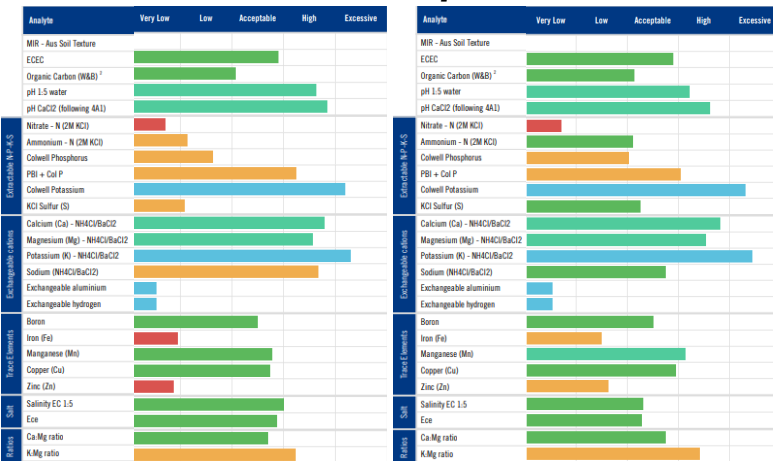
| | Analyte | Very Low | Low | Acceptable | High | Excessive |
|---|---|---|---|---|---|---|
| | MIR - Aus Soil Texture | | | | | |
| | ECEC | | | | | |
| | Organic Carbon (W&B) $^2$ | | | | | |
| | pH 1:5 water | | | | | |
| | pH CaCl2 (following 4A1) | | | | | |
| Extractable N-P-K-S | Nitrate - N (2M KCl) | | | | | |
| | Ammonium - N (2M KCl) | | | | | |
| | Colwell Phosphorus | | | | | |
| | PBI + Col P | | | | | |
| | Colwell Potassium | | | | | |
| | KCl Sulfur (S) | | | | | |
| Exchangeable cations | Calcium (Ca) - NH4Cl/BaCl2 | | | | | |
| | Magnesium (Mg) - NH4Cl/BaCl2 | | | | | |
| | Potassium (K) - NH4Cl/BaCl2 | | | | | |
| | Sodium (NH4Cl/BaCl2) | | | | | |
| | Exchangeable aluminium | | | | | |
| | Exchangeable hydrogen | | | | | |
| Trace Elements | Boron | | | | | |
| | Iron (Fe) | | | | | |
| | Manganese (Mn) | | | | | |
| | Copper (Cu) | | | | | |
| | Zinc (Zn) | | | | | |
| Salt | Salinity EC 1:5 | | | | | |
| | Ece | | | | | |
| Ratios | Ca:Mg ratio | | | | | |
| | K:Mg ratio | | | | | |

| | Analyte | Very Low | Low | Acceptable | High | Excessive |
|---|---|---|---|---|---|---|
| | MIR - Aus Soil Texture | | | | | |
| | ECEC | | | | | |
| | Organic Carbon (W&B) $^2$ | | | | | |
| | pH 1:5 water | | | | | |
| | pH CaCl2 (following 4A1) | | | | | |
| Extractable N-P-K-S | Nitrate - N (2M KCl) | | | | | |
| | Ammonium - N (2M KCl) | | | | | |
| | Colwell Phosphorus | | | | | |
| | PBI + Col P | | | | | |
| | Colwell Potassium | | | | | |
| | KCl Sulfur (S) | | | | | |
| Exchangeable cations | Calcium (Ca) - NH4Cl/BaCl2 | | | | | |
| | Magnesium (Mg) - NH4Cl/BaCl2 | | | | | |
| | Potassium (K) - NH4Cl/BaCl2 | | | | | |
| | Sodium (NH4Cl/BaCl2) | | | | | |
| | Exchangeable aluminium | | | | | |
| | Exchangeable hydrogen | | | | | |
| Trace Elements | Boron | | | | | |
| | Iron (Fe) | | | | | |
| | Manganese (Mn) | | | | | |
| | Copper (Cu) | | | | | |
| | Zinc (Zn) | | | | | |
| Salt | Salinity EC 1:5 | | | | | |
| | Ece | | | | | |
| Ratios | Ca:Mg ratio | | | | | |
| | K:Mg ratio | | | | | |